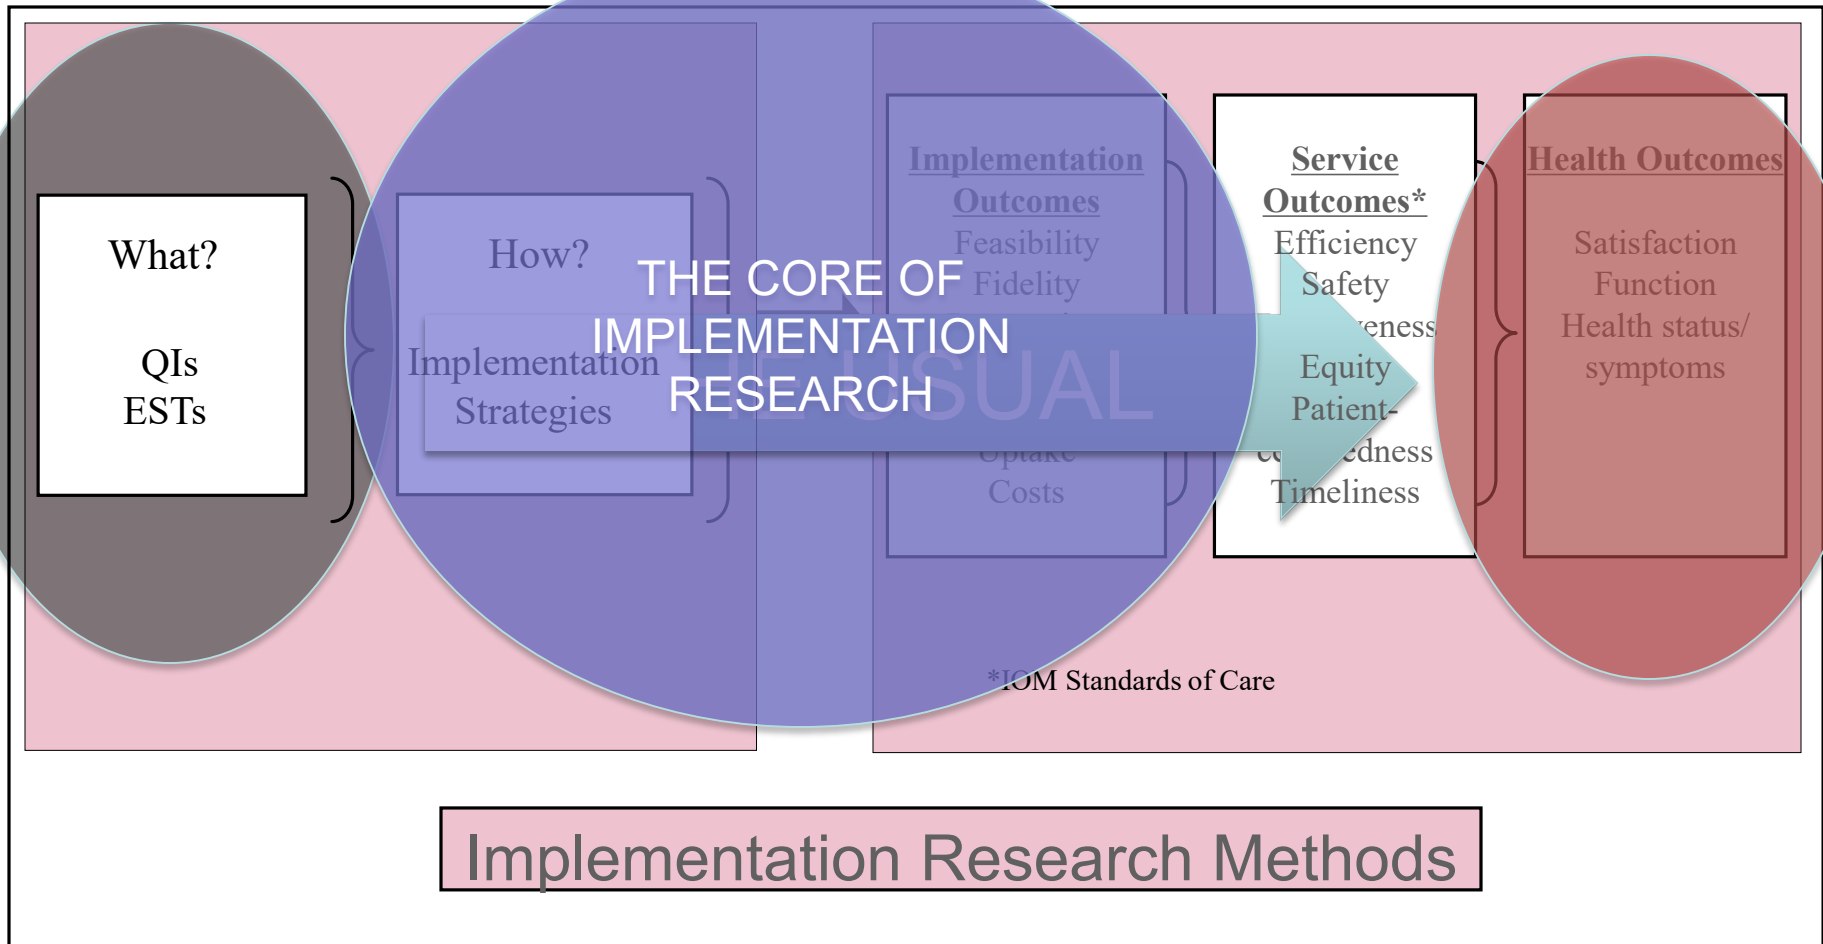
What?

QIs
ESTs

How?

Implementation
Strategies

THE CORE OF IMPLEMENTATION RESEARCH

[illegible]USUAL

Implementation Outcomes
Feasibility
Fidelity
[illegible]
Uptake
Costs

Service Outcomes*
Efficiency
Safety
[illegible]eness
Equity
Patient-
c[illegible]edness
Timeliness

Health Outcomes
Satisfaction
Function
Health status/ symptoms

*IOM Standards of Care

Implementation Research Methods